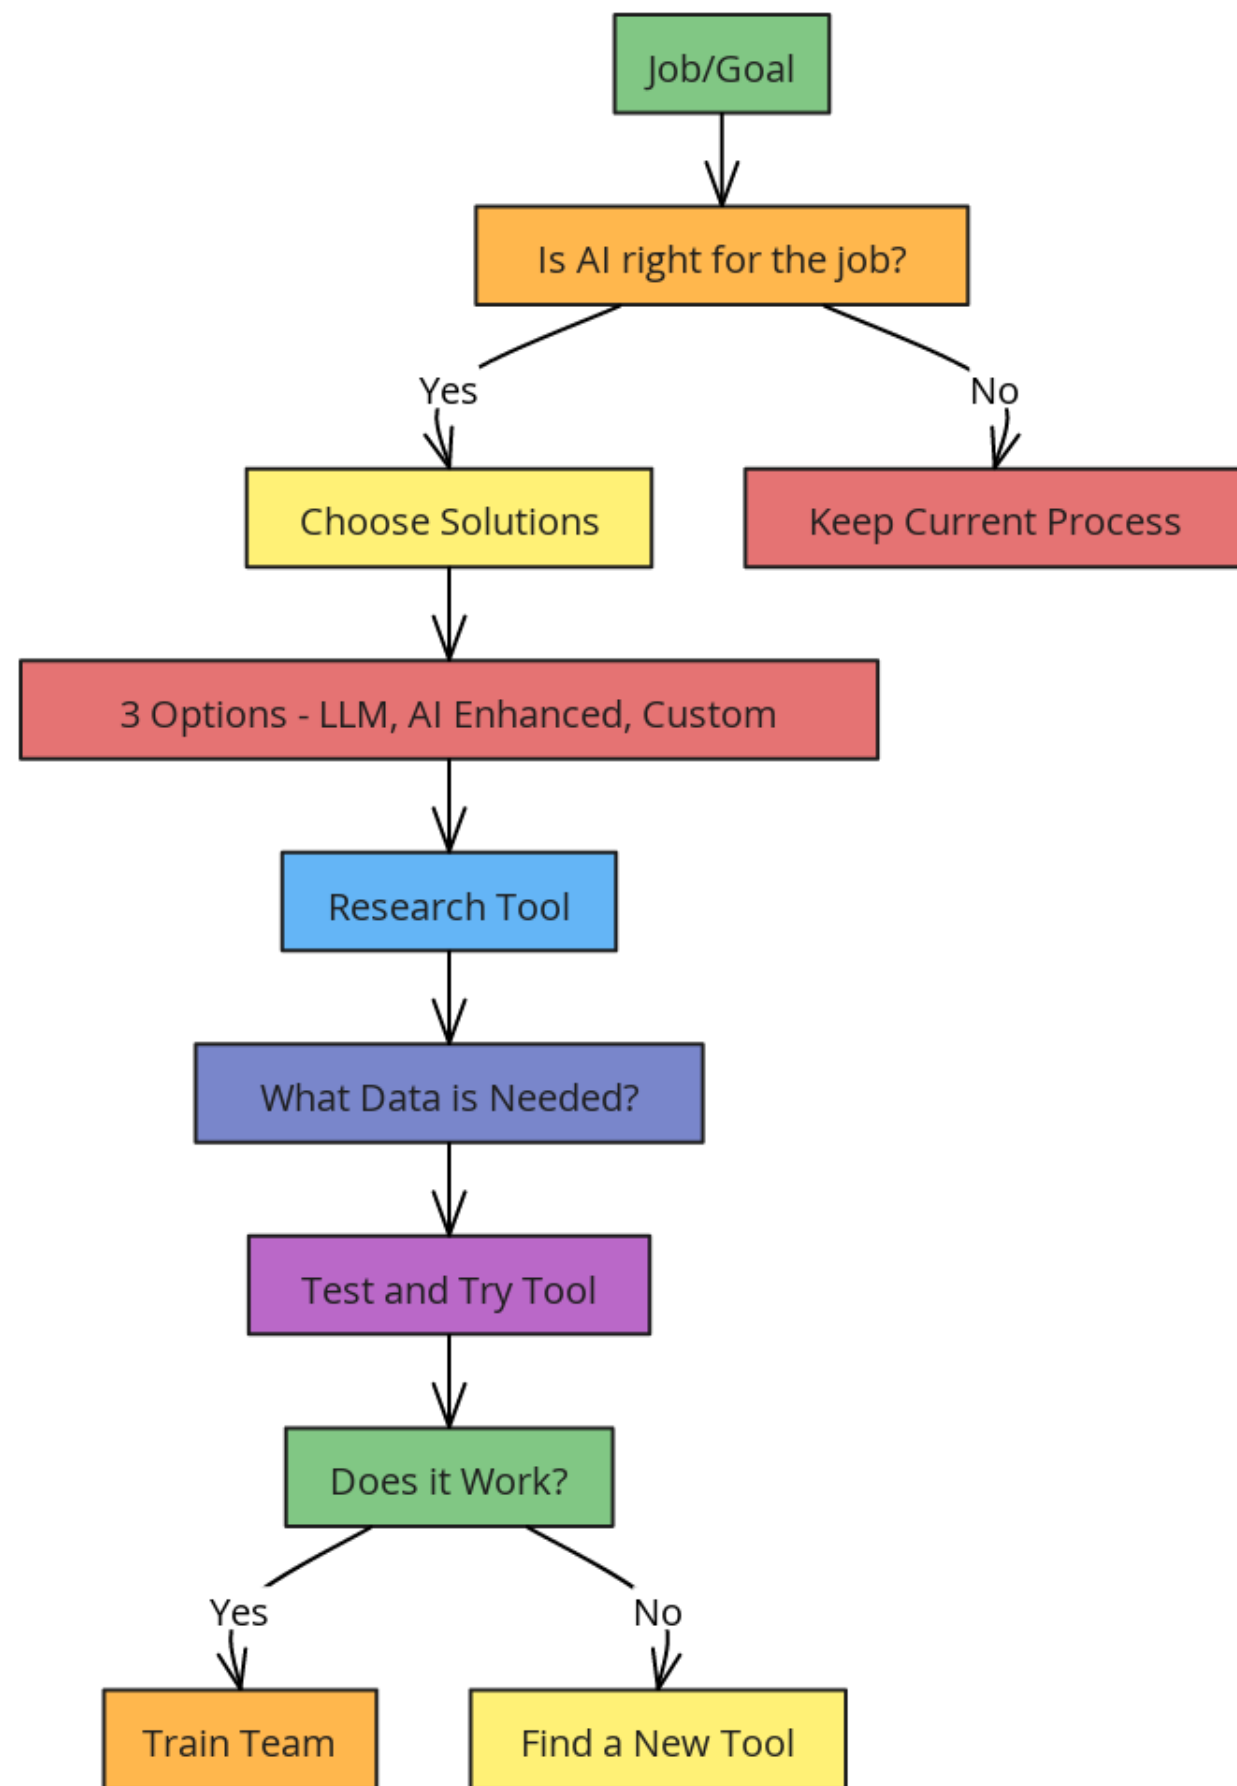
Job/Goal

Is AI right for the job?

Yes

No

Choose Solutions

Keep Current Process

3 Options - LLM, AI Enhanced, Custom

Research Tool

What Data is Needed?

Test and Try Tool

Does it Work?

Yes

No

Train Team

Find a New Tool